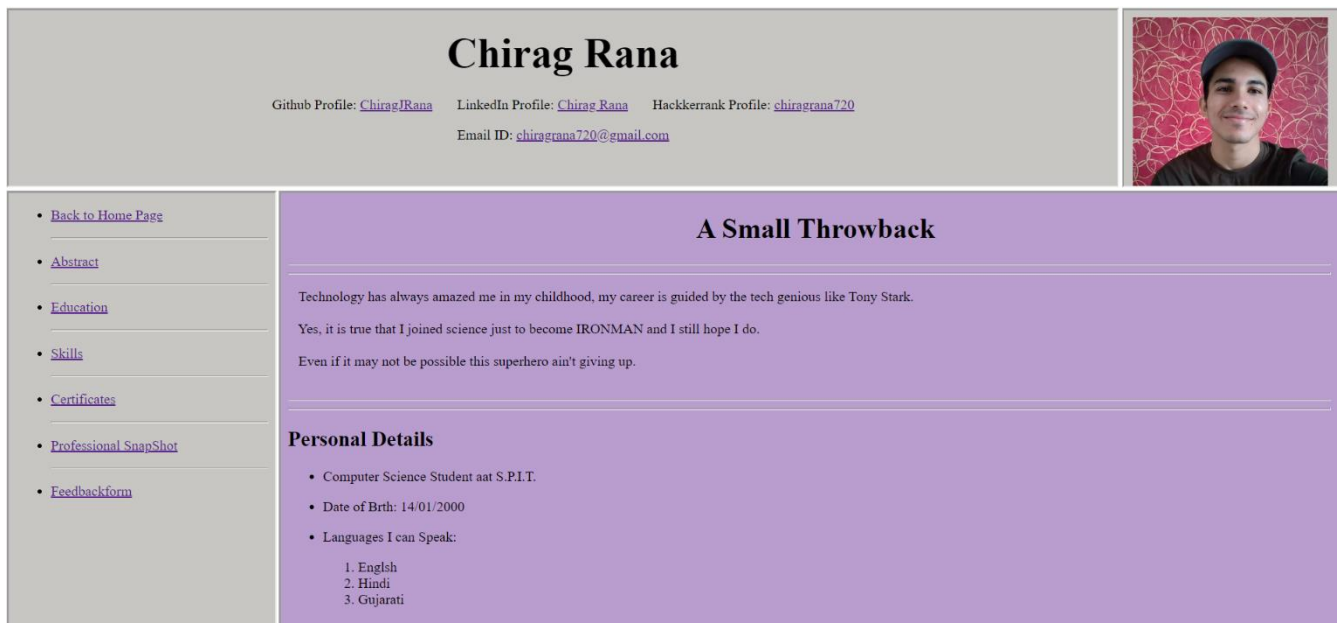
# Chirag Rana

Github Profile: ChiragJRana LinkedIn Profile: Chirag Rana Hackkerrank Profile: chiragrana720

Email ID: chiragrana720@gmail.com

- Back to Home Page
- Abstract
- Education
- Skills
- Certificates
- Professional SnapShot
- Feedbackform

## A Small Throwback

Technology has always amazed me in my childhood, my career is guided by the tech genious like Tony Stark.

Yes, it is true that I joined science just to become IRONMAN and I still hope I do.

Even if it may not be possible this superhero ain't giving up.

### Personal Details

- Computer Science Student aat S.P.I.T.
- Date of Brth: 14/01/2000
- Languages I can Speak:

1. Englsh
2. Hindi
3. Gujarati